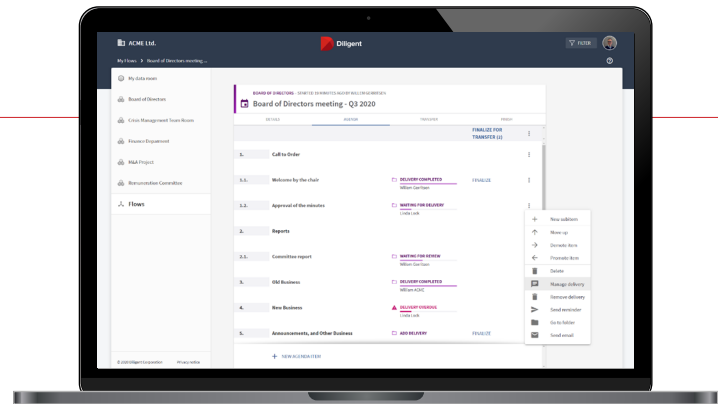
ACME Ltd.

Diligent

FILTER

My Flows > Board of Directors meeting ...

My data room

Board of Directors

Crisis Management Team Room

Finance Department

M&A Project

Remuneration Committee

Flows

© 2020 Diligent Corporation Privacy notice

BOARD OF DIRECTORS · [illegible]

Board of Directors meeting - Q3 2020

DETAILS AGENDA TIMELINE PREP

FINALIZE FOR TRANSFER (2)

1. Call to Order

1.1. Welcome by the chair DELIVERY COMPLETED William Garrison FINALIZE

1.2. Approval of the minutes WAITING FOR DELIVERY Linda Lock

2. Reports

2.1. Committee report WAITING FOR REVIEW William Garrison

3. Old Business DELIVERY COMPLETED William Garrison

4. New Business DELIVERY OVERDUE Linda Lock

5. Announcements, and Other Business ADD DELIVERY FINALIZE

+ NEW AGENDA ITEM

New subitem
Move up
Demote item
Promote item
Delete
Manage delivery
Remove delivery
Send reminder
Go to folder
Send email